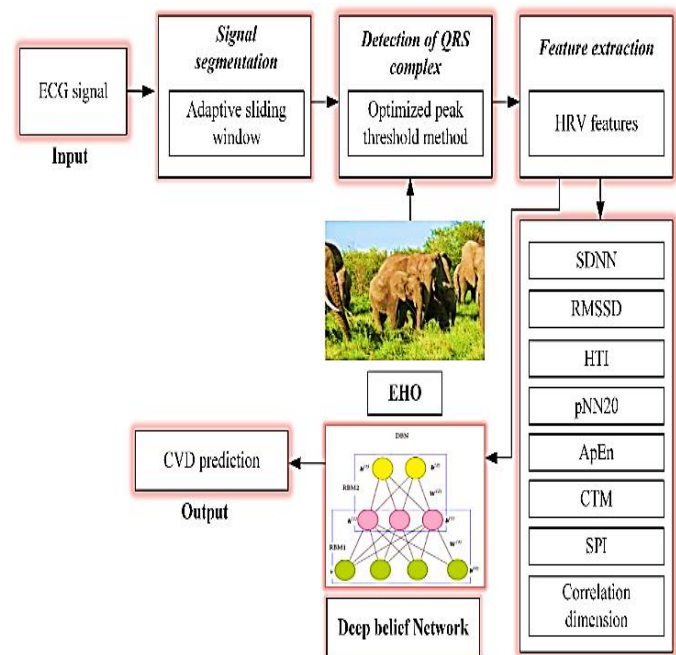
ECG signal

Input

Signal segmentation

Adaptive sliding window

Detection of QRS complex

Optimized peak threshold method

Feature extraction

HRV features

SDNN

RMSSD

HTI

pNN20

ApEn

CTM

SPI

Correlation dimension

EHO

DBN

RBM2

RBM1

CVD prediction

Output

Deep belief Network